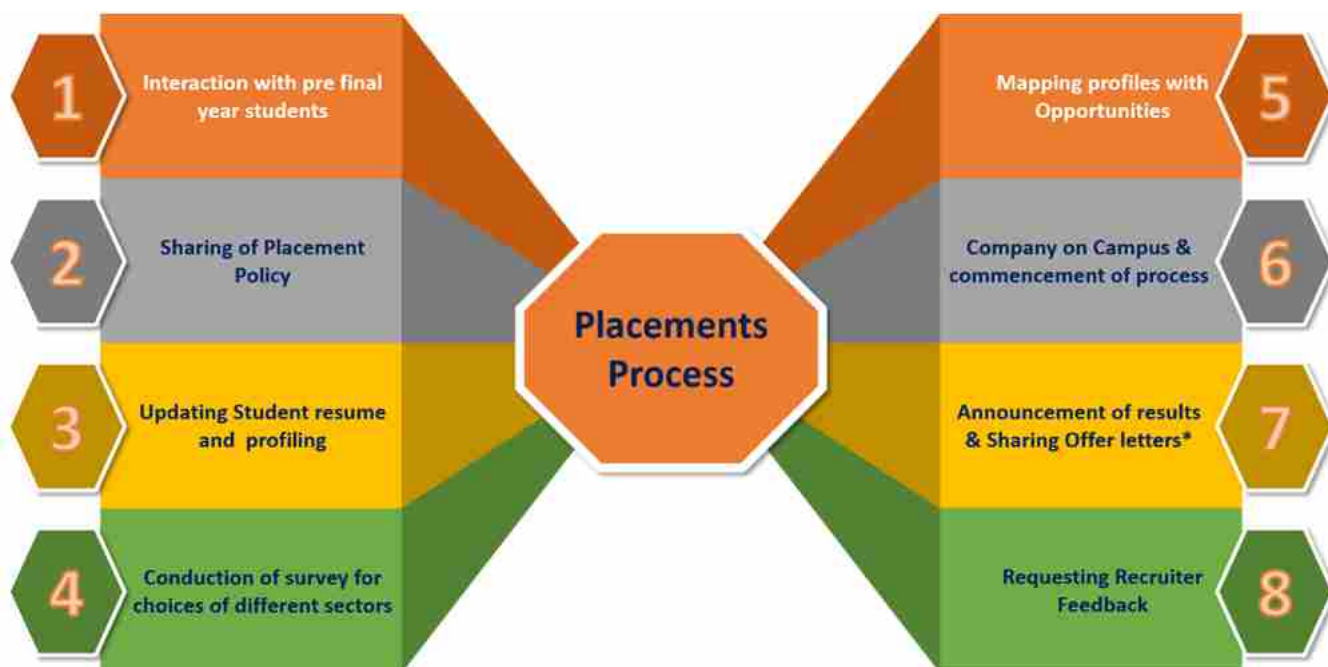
1

Interaction with pre final year students

2

Sharing of Placement Policy

3

Updating Student resume and profiling

4

Conduction of survey for choices of different sectors

Placements Process

Mapping profiles with Opportunities

5

Company on Campus & commencement of process

6

Announcement of results & Sharing Offer letters*

7

Requesting Recruiter Feedback

8